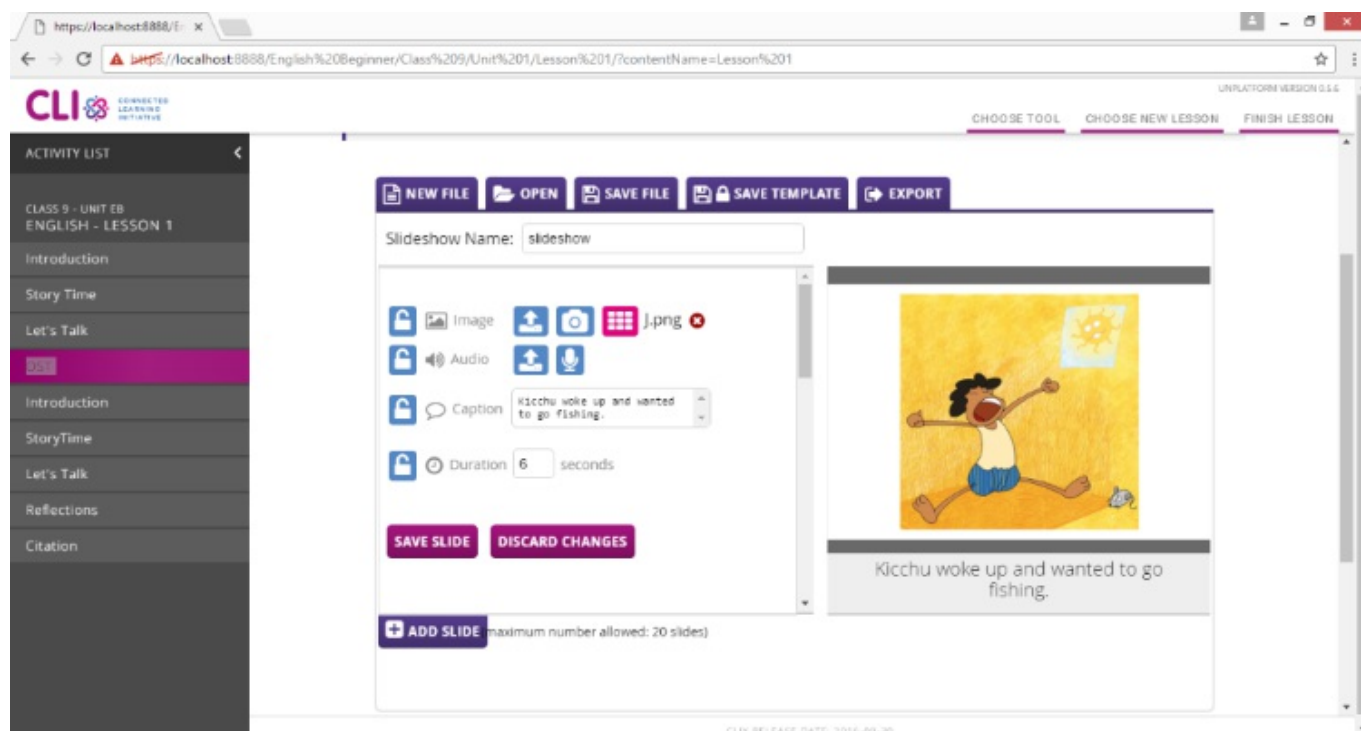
https://localhost:8888/E ×

https://localhost:8888/English%20Beginner/Class%209/Unit%201/Lesson%201/?contentName=Lesson%201

CLI CONNECTED LEARNING INITIATIVE

UNPLATFORM VERSION 0.5.6

CHOOSE TOOL CHOOSE NEW LESSON FINISH LESSON

ACTIVITY LIST

CLASS 9 - UNIT EB
ENGLISH - LESSON 1

Introduction
Story Time
Let's Talk
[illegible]
Introduction
StoryTime
Let's Talk
Reflections
Citation

NEW FILE OPEN SAVE FILE SAVE TEMPLATE EXPORT

Slideshow Name: slideshow

Image J.png
Audio
Caption Kicchu woke up and wanted to go fishing.
Duration 6 seconds

SAVE SLIDE DISCARD CHANGES

Kicchu woke up and wanted to go fishing.

ADD SLIDE maximum number allowed: 20 slides)

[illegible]